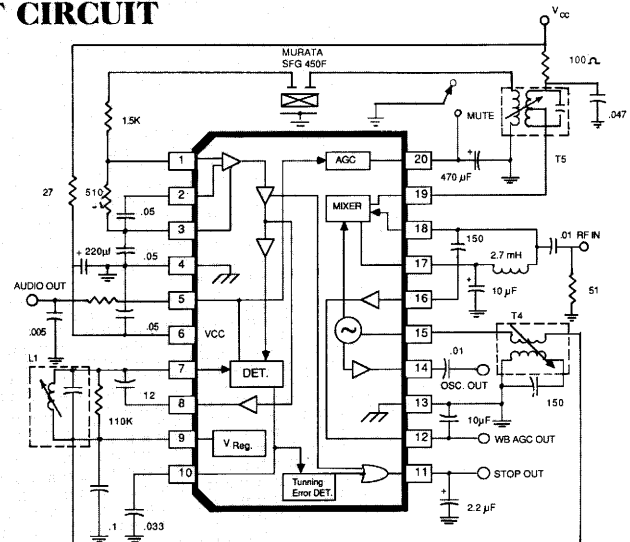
T CIRCUIT

$V_{cc}$

MURATA
SFG 450F

100 Ω

1.5K

MUTE

.047

T5

27

1

20

AGC

470 μF

510

2

19

MIXER

.05

3

18

150

.01 RF IN

+ 220μ

4

.05

17

2.7 mH

AUDIO OUT

5

16

10 μF

51

.005

.05

6

VCC

15

T4

L1

7

DET.

14

.01

OSC. OUT

12

8

13

150

110K

10μF

9

V Reg.

12

WB AGC OUT

10

Tunning Error DET.

11

STOP OUT

2.2 μF

.1

.033